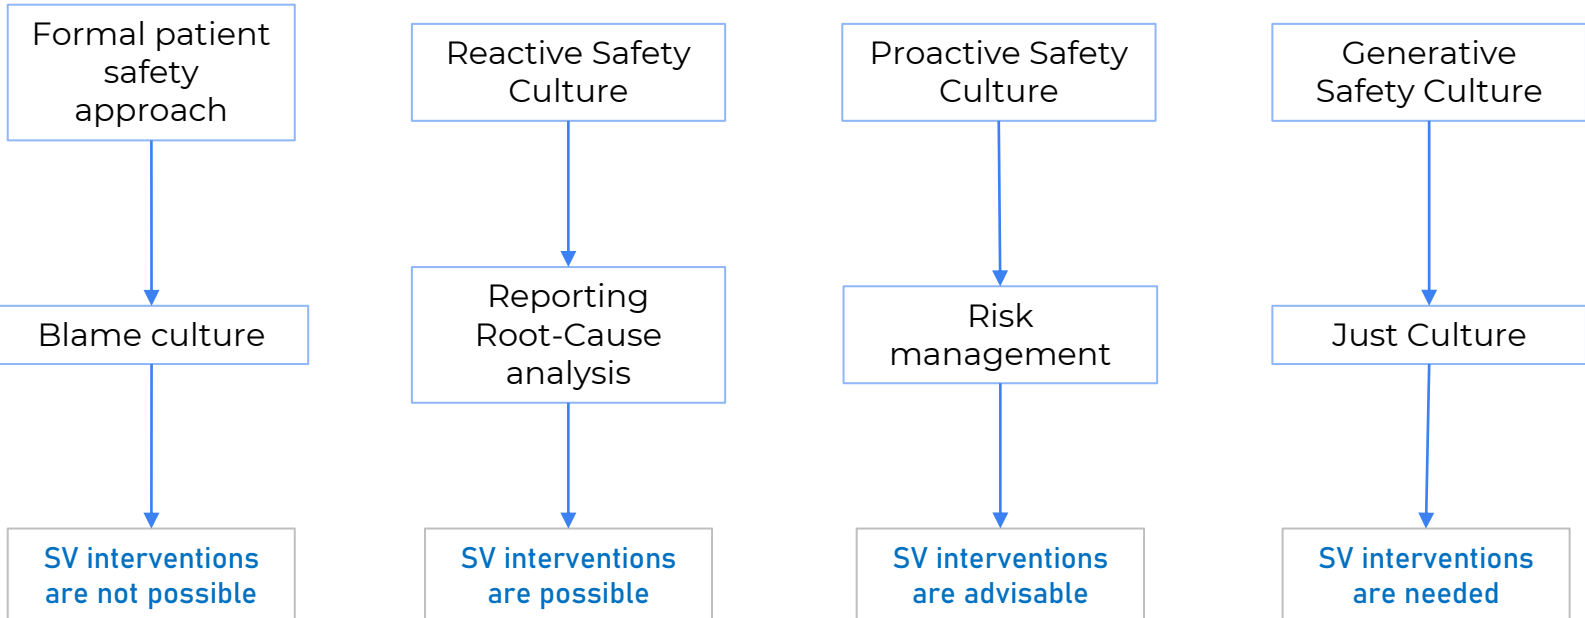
Formal patient safety approach

Blame culture

SV interventions are not possible

Reactive Safety Culture

Reporting Root-Cause analysis

SV interventions are possible

Proactive Safety Culture

Risk management

SV interventions are advisable

Generative Safety Culture

Just Culture

SV interventions are needed